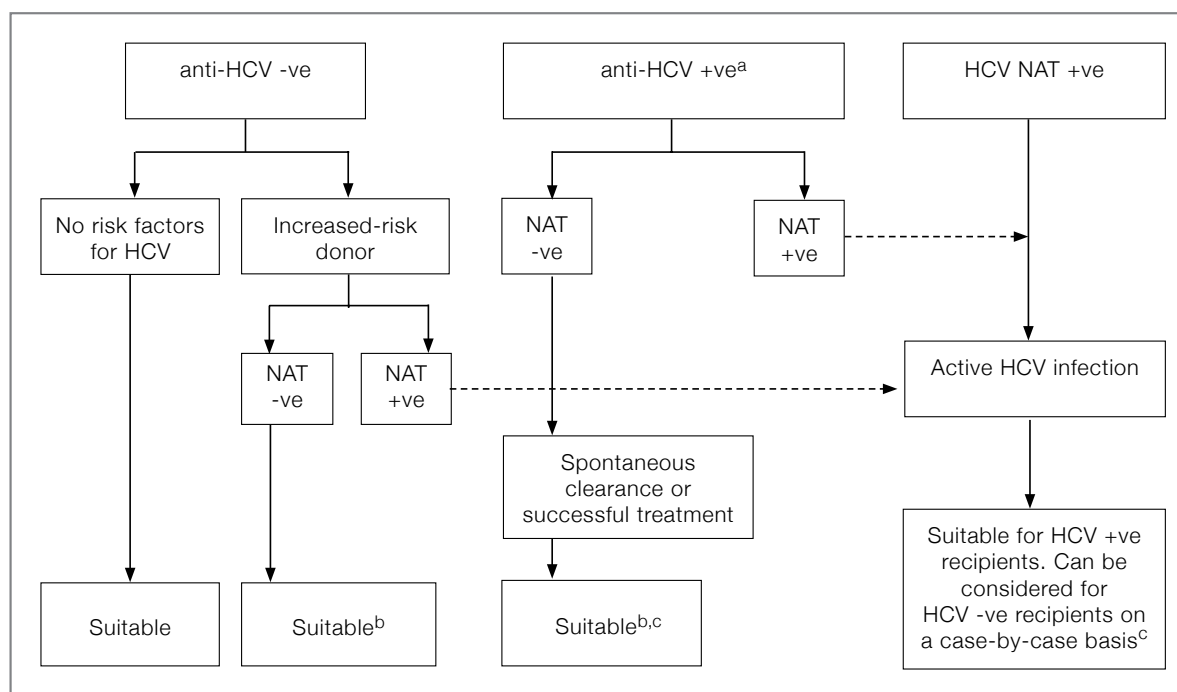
anti-HCV -ve

anti-HCV +ve$^{a}$

HCV NAT +ve

No risk factors for HCV

Increased-risk donor

NAT -ve

NAT +ve

NAT -ve

NAT +ve

Active HCV infection

Spontaneous clearance or successful treatment

Suitable for HCV +ve recipients. Can be considered for HCV -ve recipients on a case-by-case basis$^{c}$

Suitable

Suitable$^{b}$

Suitable$^{b,c}$